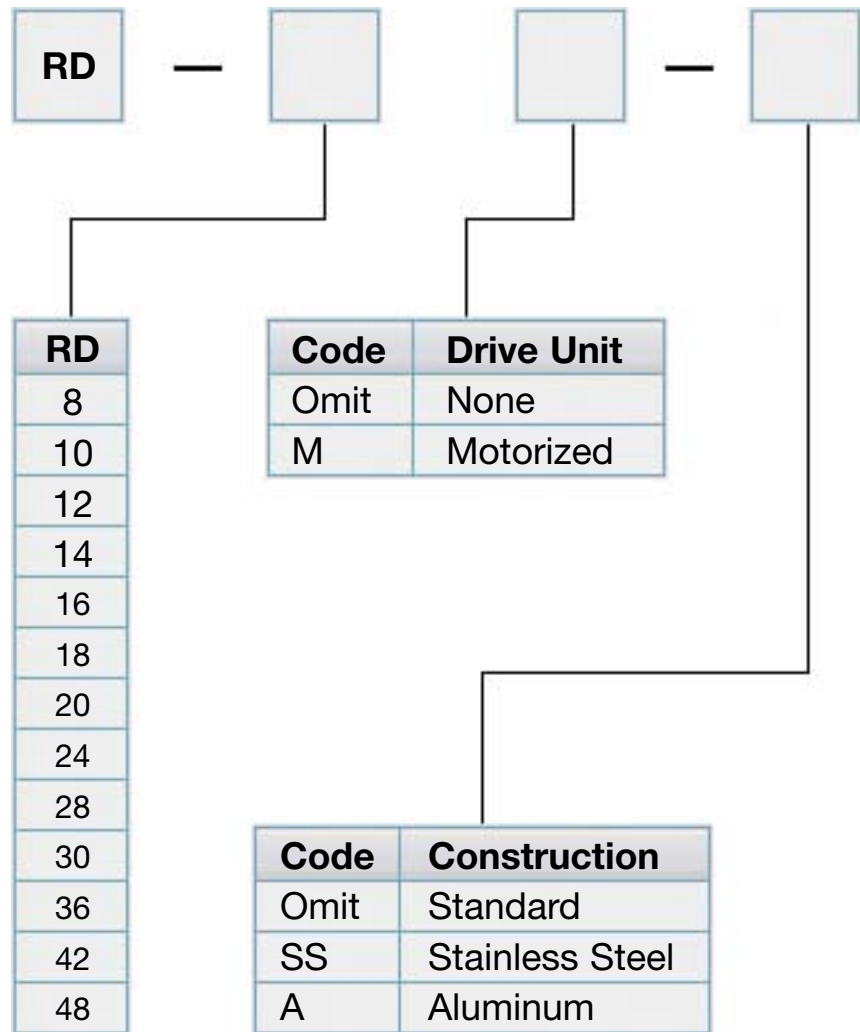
RD — [ ] [ ] — [ ]

| RD |
|---|
| 8 |
| 10 |
| 12 |
| 14 |
| 16 |
| 18 |
| 20 |
| 24 |
| 28 |
| 30 |
| 36 |
| 42 |
| 48 |

| Code | Drive Unit |
|---|---|
| Omit | None |
| M | Motorized |

| Code | Construction |
|---|---|
| Omit | Standard |
| SS | Stainless Steel |
| A | Aluminum |